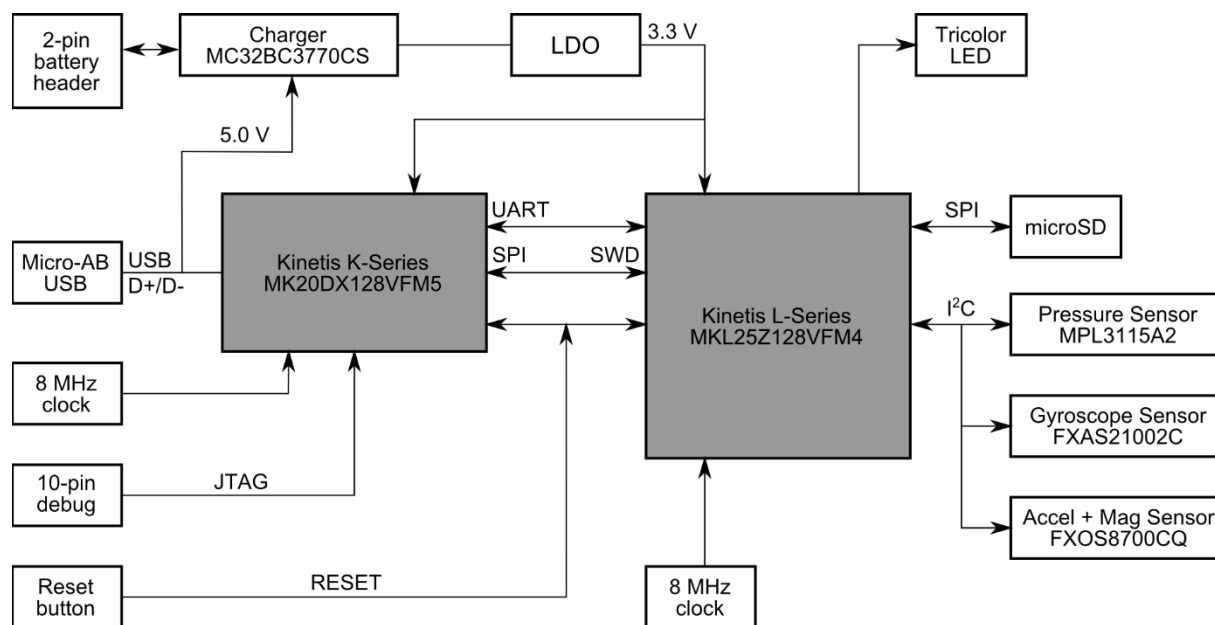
2-pin battery header

Charger MC32BC3770CS

LDO

3.3 V

Tricolor LED

5.0 V

Micro-AB USB

USB D+/D-

Kinetis K-Series MK20DX128VFM5

UART

SPI

SWD

Kinetis L-Series MKL25Z128VFM4

SPI

microSD

$I^2C$

Pressure Sensor MPL3115A2

Gyroscope Sensor FXAS21002C

Accel + Mag Sensor FXOS8700CQ

8 MHz clock

10-pin debug

JTAG

Reset button

RESET

8 MHz clock